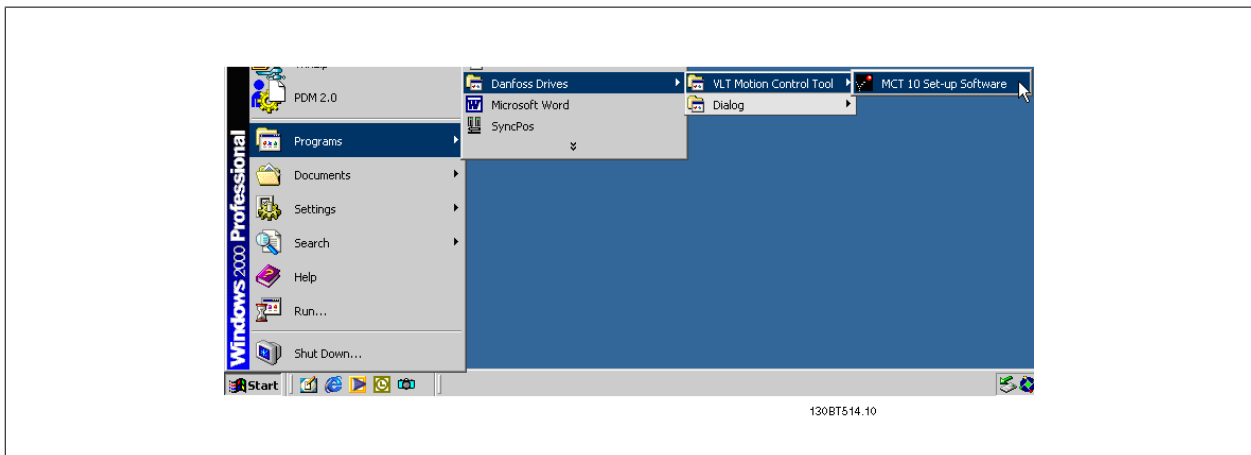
PDM 2.0
Programs
Documents
Settings
Search
Help
Run...
Shut Down...
Windows 2000 Professional
Danfoss Drives
Microsoft Word
SyncPos
VLT Motion Control Tool
Dialog
MCT 10 Set-up Software
Start
130BT514.10